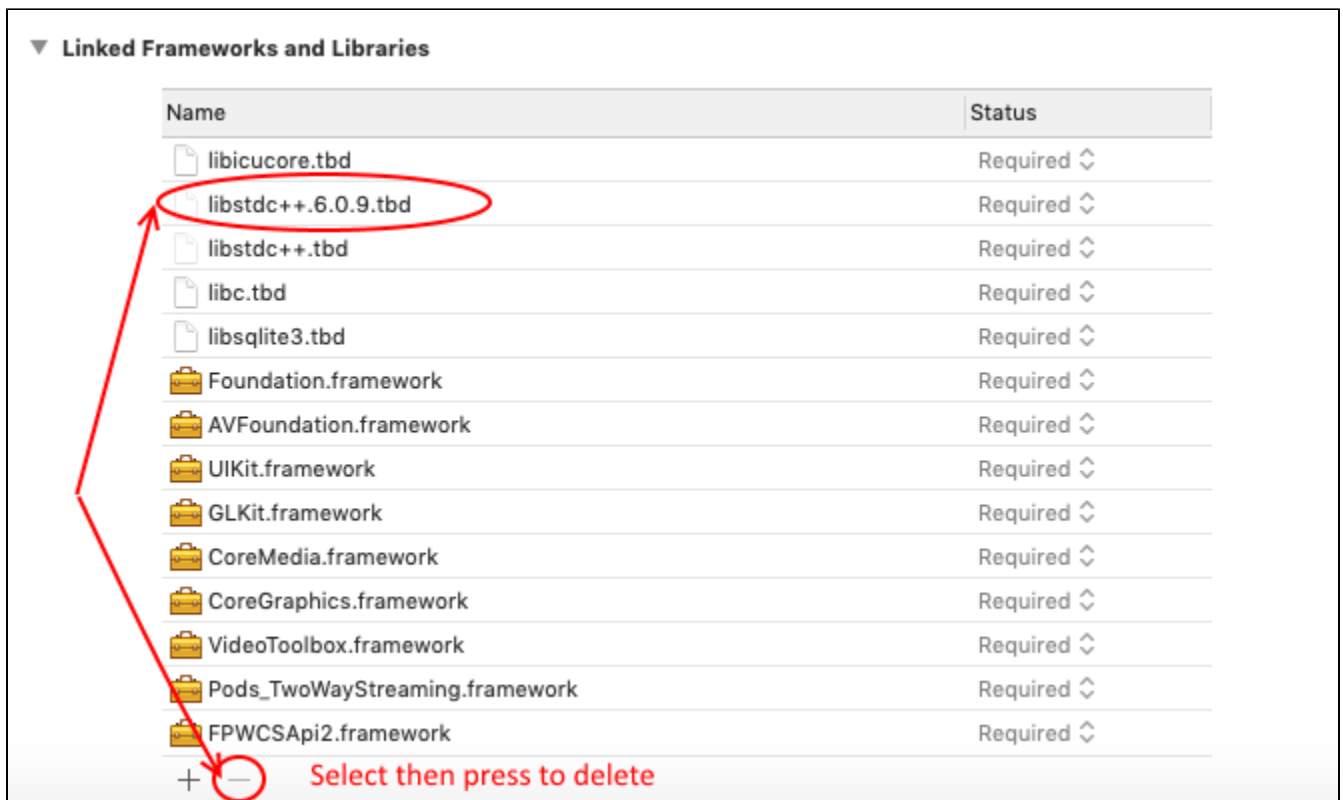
Linked Frameworks and Libraries

| Name | Status |
|---|---|
| libicucore.tbd | Required |
| libstdc++.6.0.9.tbd | Required |
| libstdc++.tbd | Required |
| libc.tbd | Required |
| libsqlite3.tbd | Required |
| Foundation.framework | Required |
| AVFoundation.framework | Required |
| UIKit.framework | Required |
| GLKit.framework | Required |
| CoreMedia.framework | Required |
| CoreGraphics.framework | Required |
| VideoToolbox.framework | Required |
| Pods_TwoWayStreaming.framework | Required |
| FPWCSApi2.framework | Required |

+ −

Select then press to delete